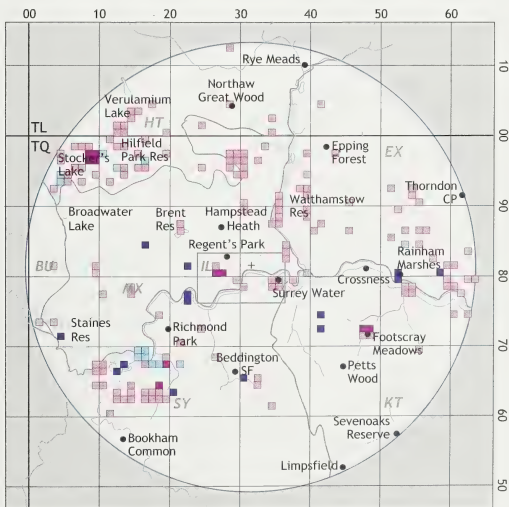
00
10
20
30
40
50
60
10
00
90
80
70
60
50
TL
TQ
HT
EX
BU
MX
IL
SY
KT
Rye Meads
Northaw Great Wood
Verulamium Lake
Hilfield Park Res
Stocker's Lake
Epping Forest
Thorndon CP
Walthamstow Res
Broadwater Lake
Brent Res
Hampstead Heath
Regent's Park
Rainham Marshes
Crossness
Surrey Water
Staines Res
Richmond Park
Footscray Meadows
Beddington SF
Petts Wood
Sevenoaks Reserve
Bookham Common
Limpsfield